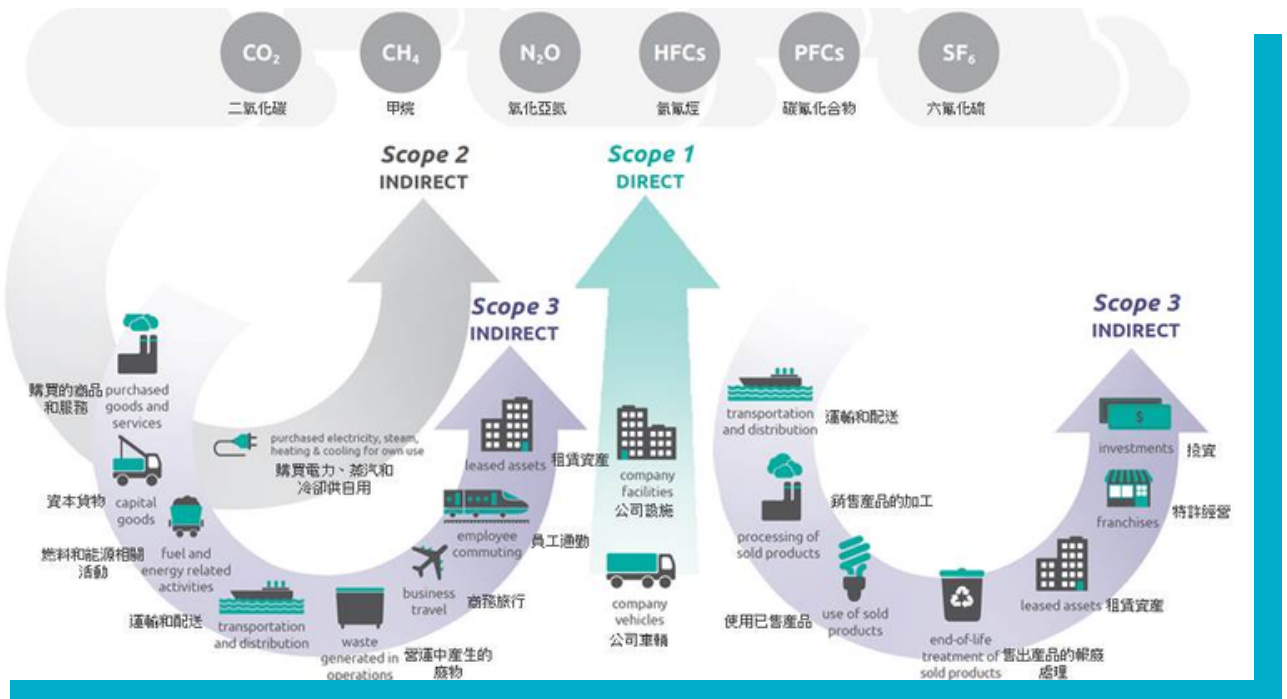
$CO_2$
二氧化碳

$CH_4$
甲烷

$N_2O$
氧化亞氮

HFCs
氫氟烴

PFCs
碳氟化合物

$SF_6$
六氟化硫

Scope 2
INDIRECT

Scope 1
DIRECT

Scope 3
INDIRECT

Scope 3
INDIRECT

購買的商品和服務 purchased goods and services

purchased electricity, steam, heating & cooling for own use
購買電力、蒸汽和冷卻供自用

資本貨物 capital goods

燃料和能源相關活動 fuel and energy related activities

運輸和配送 transportation and distribution

waste generated in operations 營運中產生的廢物

business travel 商務旅行

employee commuting 員工通勤

leased assets 租賃資產

company facilities 公司設施

company vehicles 公司車輛

transportation and distribution 運輸和配送

processing of sold products 銷售產品的加工

使用已售產品 use of sold products

end-of-life treatment of sold products 售出產品的報廢處理

leased assets 租賃資產

franchises 特許經營

investments 投資

$